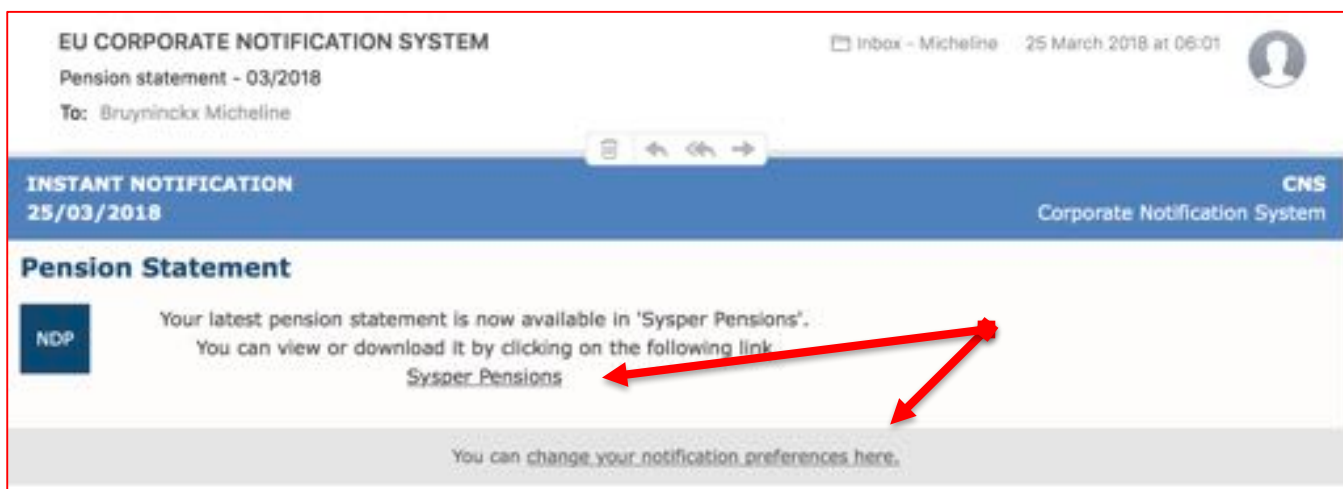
EU CORPORATE NOTIFICATION SYSTEM
Pension statement - 03/2018
To: Bruyninckx Micheline

Inbox - Micheline 25 March 2018 at 06:01

INSTANT NOTIFICATION
25/03/2018

CNS
Corporate Notification System

Pension Statement

NDP

Your latest pension statement is now available in 'Sysper Pensions'.
You can view or download it by clicking on the following link
Sysper Pensions

You can change your notification preferences here.